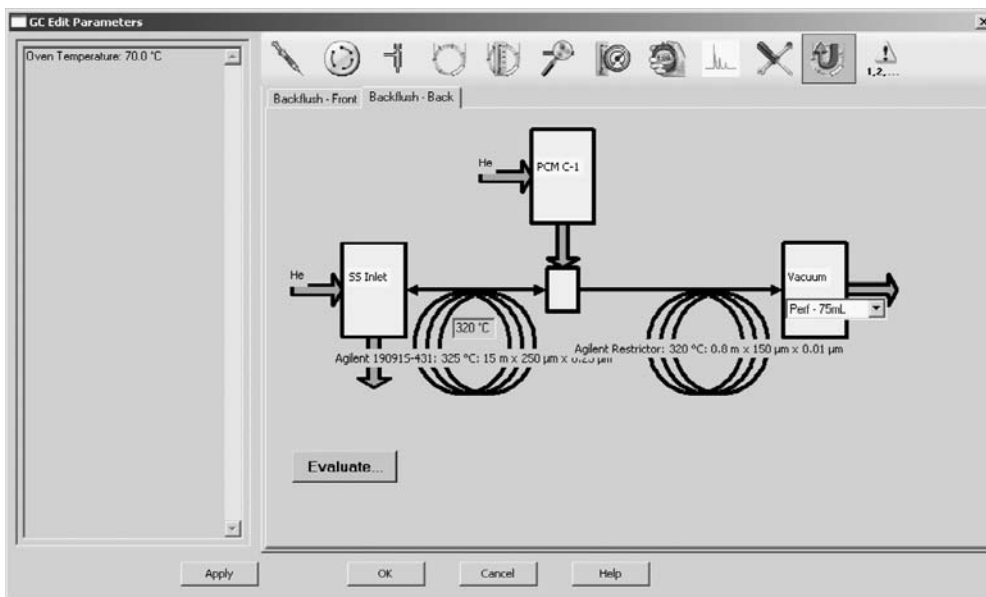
GC Edit Parameters

Oven Temperature: 70.0 °C

1,2,...

Backflush - Front Backflush - Back

He

PCM C-1

He

SS Inlet

Vacuum

Perf - 75mL

320 °C

Agilent 190915-431: 325 °C: 15 m x 250 µm x 0.25 µm

Agilent Restrictor: 320 °C: 0.8 m x 150 µm x 0.01 µm

Evaluate...

Apply OK Cancel Help